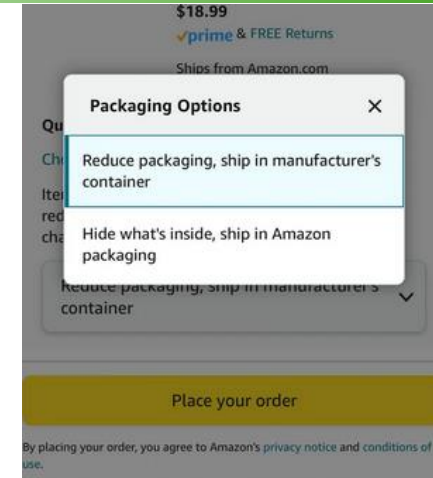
$18.99
✓prime & FREE Returns

Ships from Amazon.com

Qu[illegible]

Ch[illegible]

Ite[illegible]
red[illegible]
cha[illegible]

Packaging Options ×

Reduce packaging, ship in manufacturer's container

Hide what's inside, ship in Amazon packaging

Reduce packaging, ship in manufacturer's container

Place your order

By placing your order, you agree to Amazon's privacy notice and conditions of use.